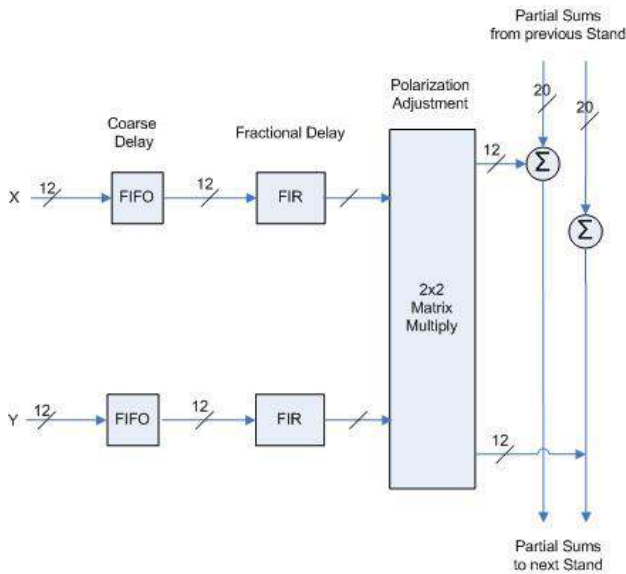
Partial Sums from previous Stand

Polarization Adjustment

Coarse Delay

Fractional Delay

20

20

12

X

12

FIFO

12

FIR

$\Sigma$

$\Sigma$

2x2 Matrix Multiply

Y

12

FIFO

12

FIR

12

Partial Sums to next Stand